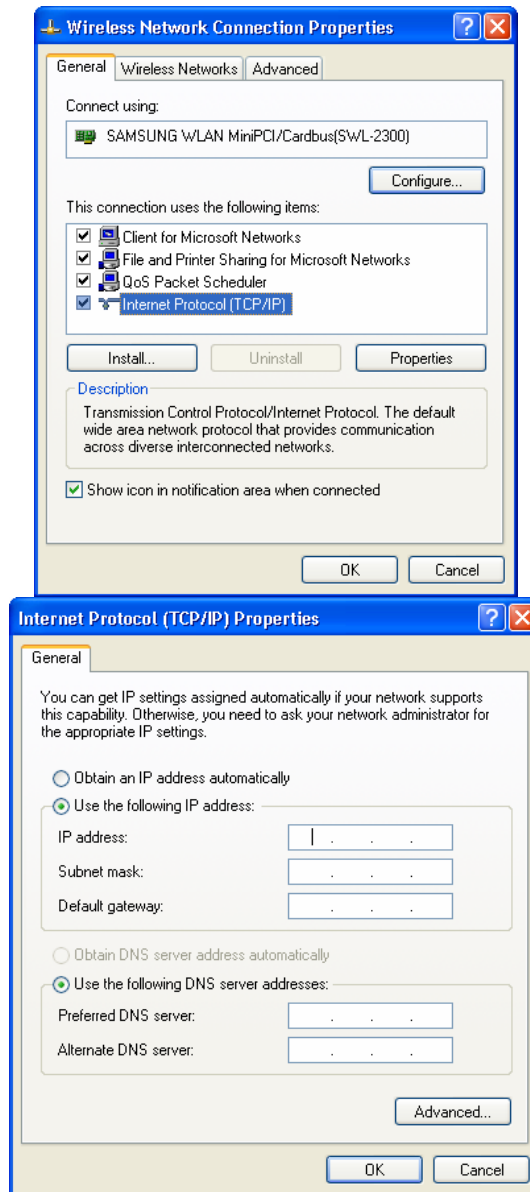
Wireless Network Connection Properties

General | Wireless Networks | Advanced

Connect using:

SAMSUNG WLAN MiniPCI/Cardbus(SWL-2300)

Configure...

This connection uses the following items:

Client for Microsoft Networks
File and Printer Sharing for Microsoft Networks
QoS Packet Scheduler
Internet Protocol (TCP/IP)

Install... | Uninstall | Properties

Description

Transmission Control Protocol/Internet Protocol. The default wide area network protocol that provides communication across diverse interconnected networks.

Show icon in notification area when connected

OK | Cancel

Internet Protocol (TCP/IP) Properties

General

You can get IP settings assigned automatically if your network supports this capability. Otherwise, you need to ask your network administrator for the appropriate IP settings.

Obtain an IP address automatically

Use the following IP address:

IP address: . . .

Subnet mask: . . .

Default gateway: . . .

Obtain DNS server address automatically

Use the following DNS server addresses:

Preferred DNS server: . . .

Alternate DNS server: . . .

Advanced...

OK | Cancel